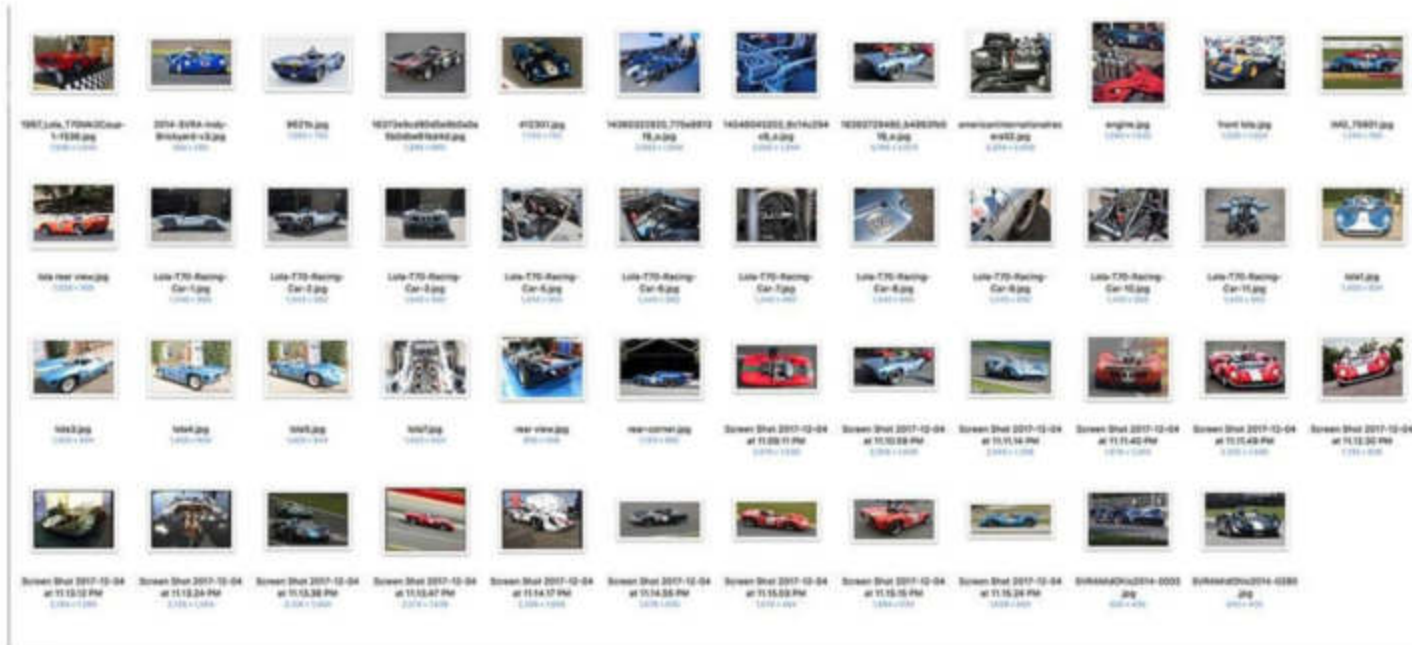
1967_Lola_T70MkIICoupe-1-1536.jpg
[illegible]

2014-SVRA-Indy-Brickyard-v3.jpg
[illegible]

9521b.jpg
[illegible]

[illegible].jpg
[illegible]

412301.jpg
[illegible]

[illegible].jpg
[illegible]

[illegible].jpg
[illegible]

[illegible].jpg
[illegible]

americaninternationalraceway.jpg
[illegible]

engine.jpg
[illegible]

front lola.jpg
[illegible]

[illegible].jpg
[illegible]

lola rear view.jpg
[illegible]

Lola-T70-Racing-Car-1.jpg
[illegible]

Lola-T70-Racing-Car-2.jpg
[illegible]

Lola-T70-Racing-Car-3.jpg
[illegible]

Lola-T70-Racing-Car-5.jpg
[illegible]

Lola-T70-Racing-Car-6.jpg
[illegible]

Lola-T70-Racing-Car-7.jpg
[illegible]

Lola-T70-Racing-Car-8.jpg
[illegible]

Lola-T70-Racing-Car-9.jpg
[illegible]

Lola-T70-Racing-Car-10.jpg
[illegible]

Lola-T70-Racing-Car-11.jpg
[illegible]

lola1.jpg
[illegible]

lola3.jpg
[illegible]

lola4.jpg
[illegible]

lola5.jpg
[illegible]

lola7.jpg
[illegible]

rear view.jpg
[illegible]

rear-corner.jpg
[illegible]

Screen Shot 2017-12-04 at 11.09.11 PM
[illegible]

Screen Shot 2017-12-04 at 11.10.58 PM
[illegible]

Screen Shot 2017-12-04 at 11.11.14 PM
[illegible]

Screen Shot 2017-12-04 at 11.11.40 PM
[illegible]

Screen Shot 2017-12-04 at 11.11.49 PM
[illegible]

Screen Shot 2017-12-04 at 11.12.00 PM
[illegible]

Screen Shot 2017-12-04 at 11.13.12 PM
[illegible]

Screen Shot 2017-12-04 at 11.13.24 PM
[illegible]

Screen Shot 2017-12-04 at 11.13.38 PM
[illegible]

Screen Shot 2017-12-04 at 11.13.47 PM
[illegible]

Screen Shot 2017-12-04 at 11.14.17 PM
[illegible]

Screen Shot 2017-12-04 at 11.14.55 PM
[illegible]

Screen Shot 2017-12-04 at 11.15.03 PM
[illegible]

Screen Shot 2017-12-04 at 11.15.15 PM
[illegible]

Screen Shot 2017-12-04 at 11.15.24 PM
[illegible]

SVRAMidOhio2014-0003.jpg
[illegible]

SVRAMidOhio2014-0280.jpg
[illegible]